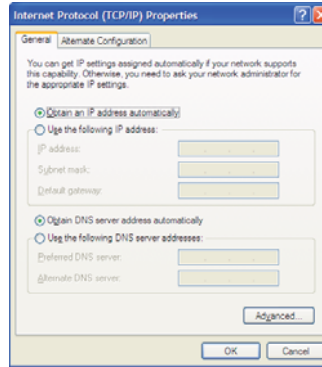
Internet Protocol (TCP/IP) Properties

General | Alternate Configuration

You can get IP settings assigned automatically if your network supports this capability. Otherwise, you need to ask your network administrator for the appropriate IP settings.

Obtain an IP address automatically

Use the following IP address:

IP address:

Subnet mask:

Default gateway:

Obtain DNS server address automatically

Use the following DNS server addresses:

Preferred DNS server:

Alternate DNS server:

Advanced...

OK | Cancel